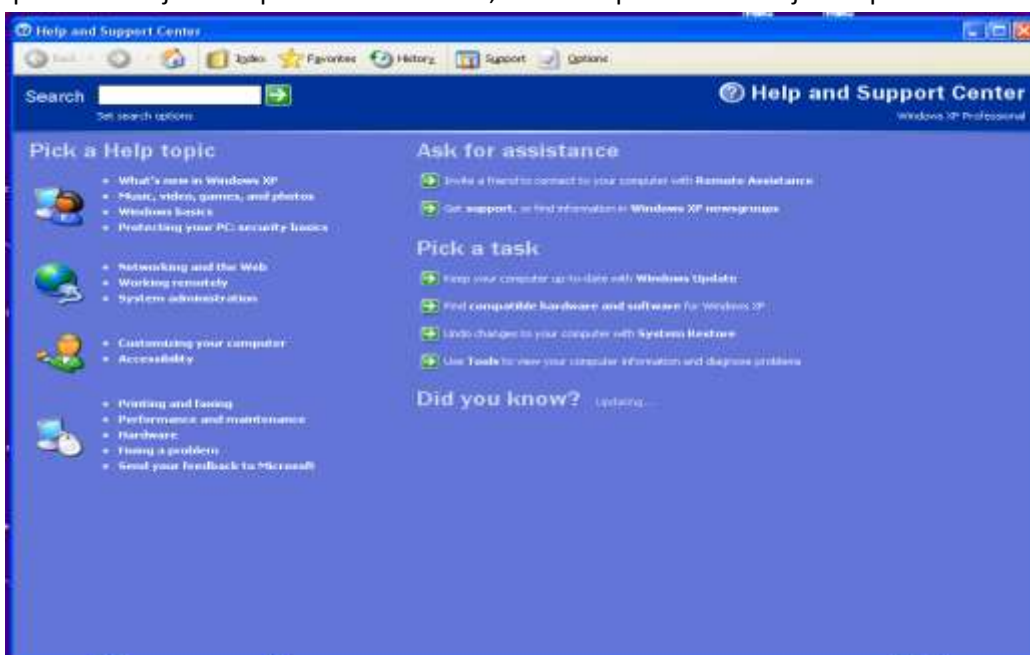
Help and Support Center

Back | Index | Favorites | History | Support | Options

Search

Set search options

Help and Support Center

Windows XP Professional

Pick a Help topic

- What's new in Windows XP
- Music, video, games, and photos
- Windows basics
- Protecting your PC: security basics

- Networking and the Web
- Working remotely
- System administration

- Customizing your computer
- Accessibility

- Printing and faxing
- Performance and maintenance
- Hardware
- Fixing a problem
- Send your feedback to Microsoft

Ask for assistance

Invite a friend to connect to your computer with Remote Assistance

Get support, or find information in Windows XP newsgroups

Pick a task

Keep your computer up-to-date with Windows Update

Find compatible hardware and software for Windows XP

Undo changes to your computer with System Restore

Use Tools to view your computer information and diagnose problems

Did you know? Updating...